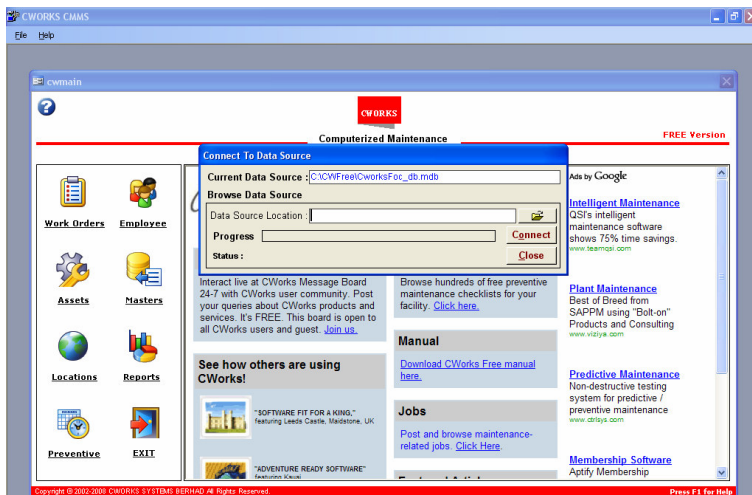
CWORKS CMMS

File Help

cwmain

CWORKS

Computerized Maintenance

FREE Version

Connect To Data Source

Current Data Source : C:\CWFree\CworksFoc_db.mdb

Browse Data Source

Data Source Location :

Progress

Connect

Status :

Close

Work Orders

Employee

Assets

Masters

Locations

Reports

Preventive

EXIT

Interact live at CWorks Message Board 24-7 with CWorks user community. Post your queries about CWorks products and services. It's FREE. This board is open to all CWorks users and guest. Join us.

See how others are using CWorks!

"SOFTWARE FIT FOR A KING," featuring Leeds Castle, Maidstone, UK

"ADVENTURE READY SOFTWARE" featuring Kauai

Browse hundreds of free preventive maintenance checklists for your facility. Click here.

Manual

Download CWorks Free manual here.

Jobs

Post and browse maintenance-related jobs. Click Here.

Ads by Google

Intelligent Maintenance
QSI's intelligent maintenance software shows 75% time savings.
www.teamqsi.com

Plant Maintenance
Best of Breed from SAPPM using "Bolt-on" Products and Consulting
www.vizlya.com

Predictive Maintenance
Non-destructive testing system for predictive / preventive maintenance
www.ctrlsys.com

Membership Software
Aptify Membership

Copyright © 2002-2008 CWORKS SYSTEMS BERHAD All Rights Reserved.

Press F1 for Help